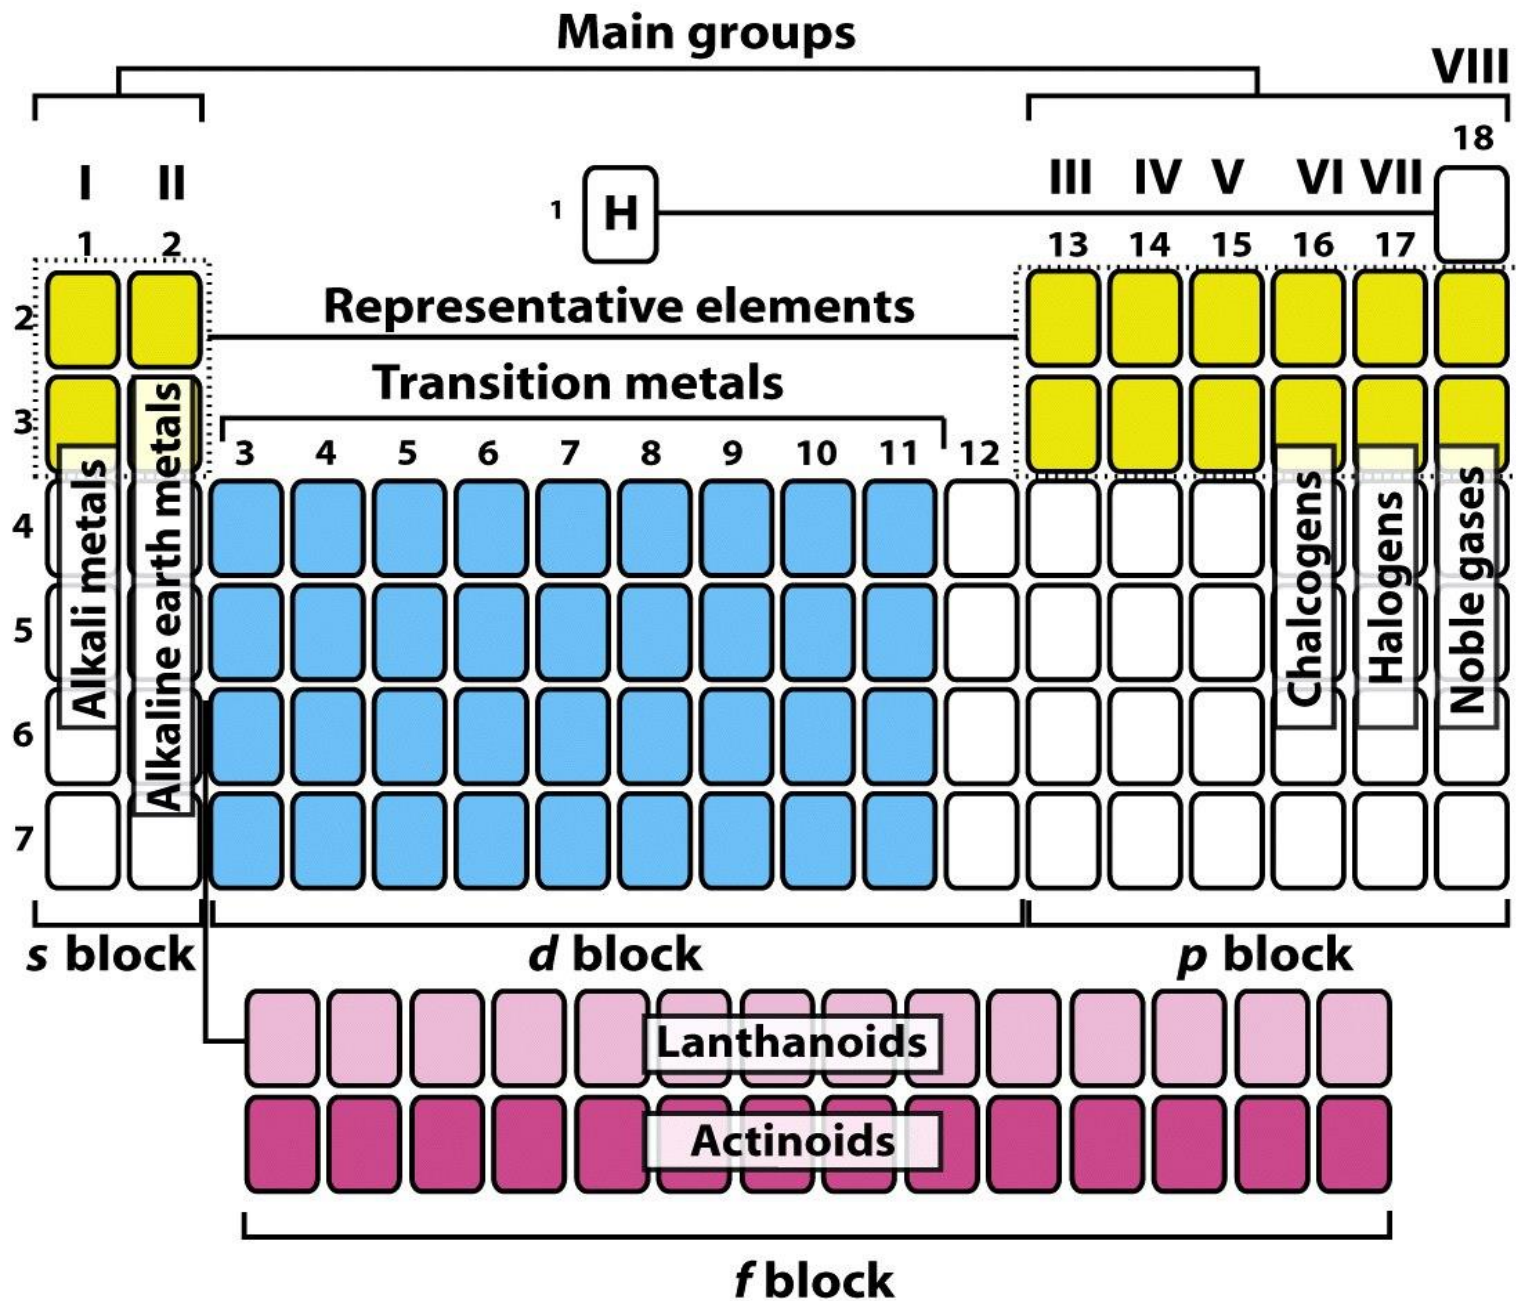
Main groups

VIII

18

I II

1 2

1 H

III IV V VI VII

13 14 15 16 17

2

Representative elements

3

Transition metals

3 4 5 6 7 8 9 10 11 12

4

5

6

7

Alkali metals

Alkaline earth metals

Chalcogens

Halogens

Noble gases

*s* block

*d* block

*p* block

Lanthanoids

Actinoids

*f* block